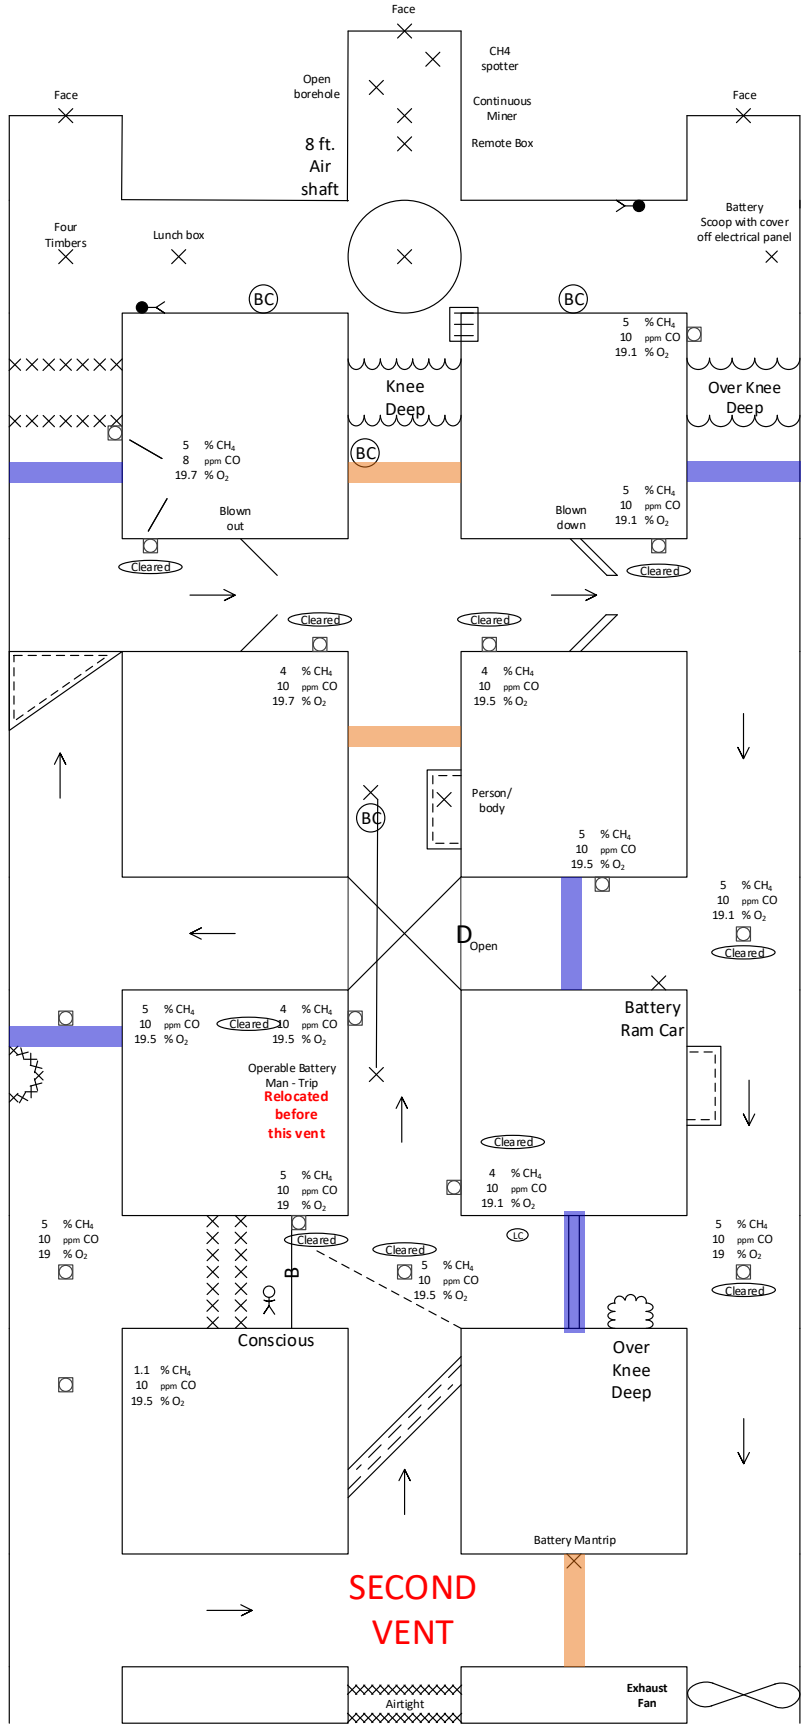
Face

Open borehole

CH4 spotter

Continuous Miner

Remote Box

8 ft. Air shaft

Face

Face

Battery Scoop with cover off electrical panel

Four Timbers

Lunch box

BC

BC

5 % $CH_4$
10 ppm CO
19.1 % $O_2$

Knee Deep

Over Knee Deep

5 % $CH_4$
8 ppm CO
19.7 % $O_2$

BC

Blown out

Blown down

5 % $CH_4$
10 ppm CO
19.1 % $O_2$

Cleared

Cleared

Cleared

Cleared

4 % $CH_4$
10 ppm CO
19.7 % $O_2$

4 % $CH_4$
10 ppm CO
19.5 % $O_2$

Person/ body

BC

5 % $CH_4$
10 ppm CO
19.5 % $O_2$

5 % $CH_4$
10 ppm CO
19.1 % $O_2$

Cleared

D Open

5 % $CH_4$
10 ppm CO
19.5 % $O_2$

Cleared

4 % $CH_4$
10 ppm CO
19.5 % $O_2$

Battery Ram Car

Operable Battery Man - Trip
Relocated before this vent

Cleared

5 % $CH_4$
10 ppm CO
19 % $O_2$

4 % $CH_4$
10 ppm CO
19.1 % $O_2$

5 % $CH_4$
10 ppm CO
19 % $O_2$

Cleared

Cleared

LC

5 % $CH_4$
10 ppm CO
19 % $O_2$

B

5 % $CH_4$
10 ppm CO
19.5 % $O_2$

Cleared

Conscious

Over Knee Deep

1.1 % $CH_4$
10 ppm CO
19.5 % $O_2$

Battery Mantrip

SECOND VENT

Airtight

Exhaust Fan